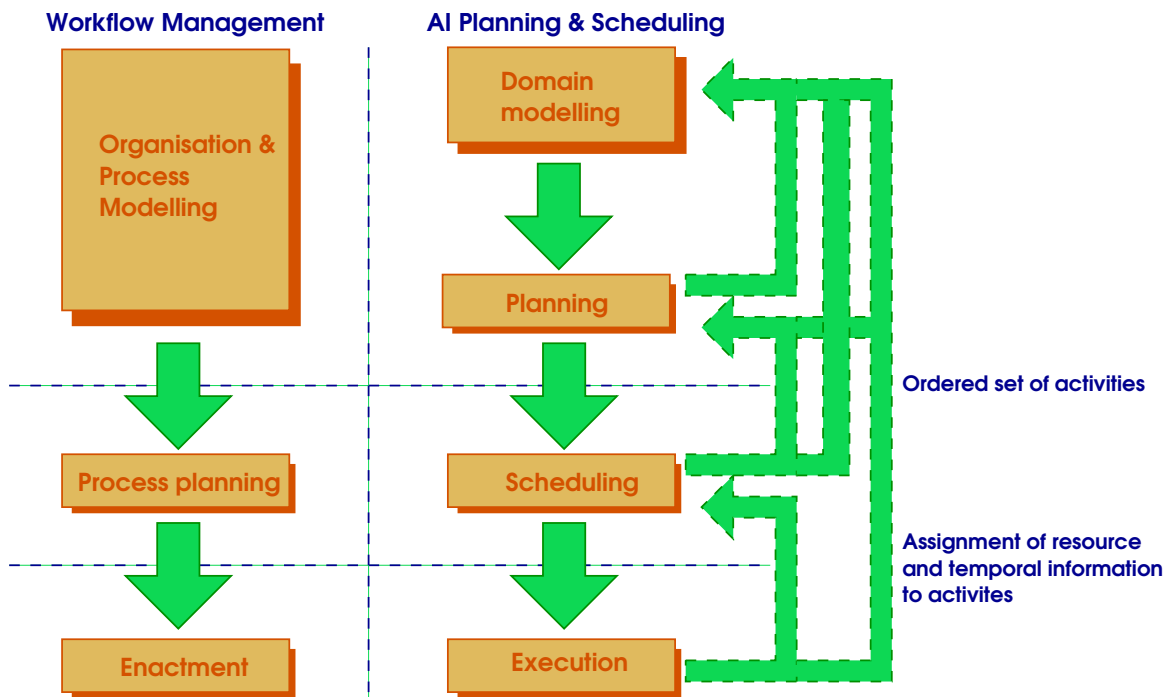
Workflow Management

AI Planning & Scheduling

Organisation & Process Modelling

Domain modelling

Planning

Process planning

Scheduling

Enactment

Execution

Ordered set of activities

Assignment of resource and temporal information to activites